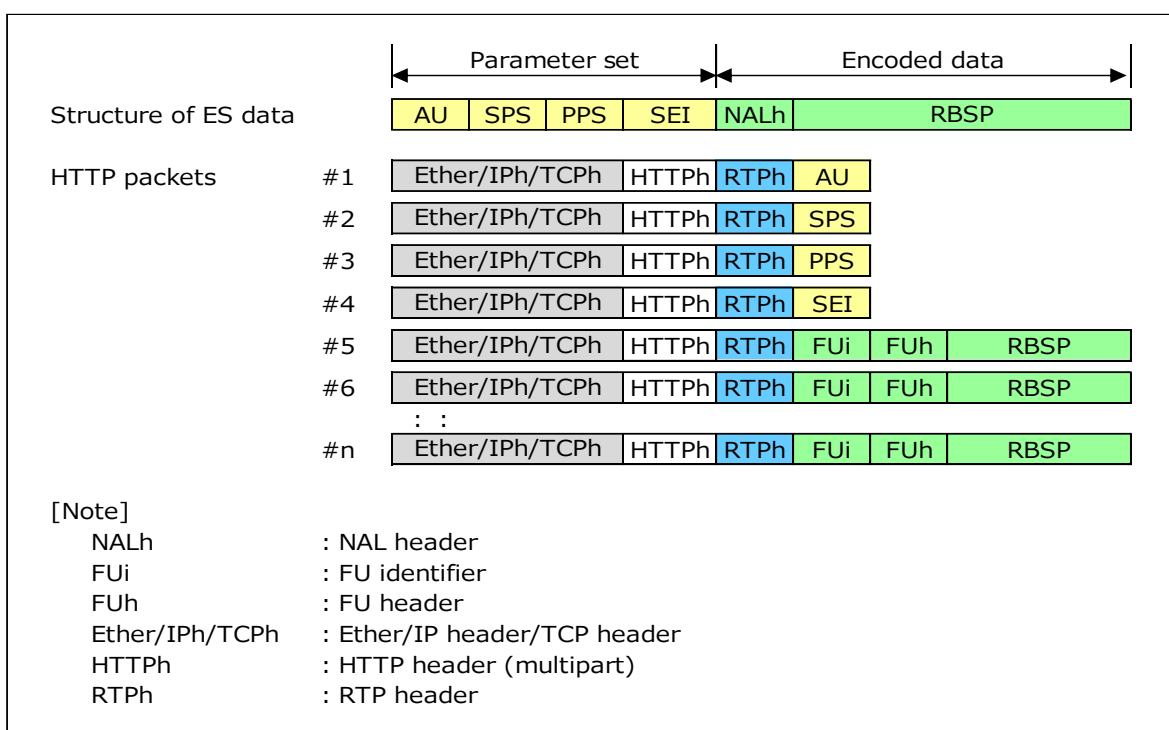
Parameter set

Encoded data

Structure of ES data

| AU | SPS | PPS | SEI | NALh | RBSP |
|---|---|---|---|---|---|

HTTP packets

| | | | | | | |
|---|---|---|---|---|---|---|
| #1 | Ether/IPh/TCPh | HTTPh | RTPh | AU | | |
| #2 | Ether/IPh/TCPh | HTTPh | RTPh | SPS | | |
| #3 | Ether/IPh/TCPh | HTTPh | RTPh | PPS | | |
| #4 | Ether/IPh/TCPh | HTTPh | RTPh | SEI | | |
| #5 | Ether/IPh/TCPh | HTTPh | RTPh | FUi | FUh | RBSP |
| #6 | Ether/IPh/TCPh | HTTPh | RTPh | FUi | FUh | RBSP |
| | : : | | | | | |
| #n | Ether/IPh/TCPh | HTTPh | RTPh | FUi | FUh | RBSP |

[Note]
NALh : NAL header
FUi : FU identifier
FUh : FU header
Ether/IPh/TCPh : Ether/IP header/TCP header
HTTPh : HTTP header (multipart)
RTPh : RTP header